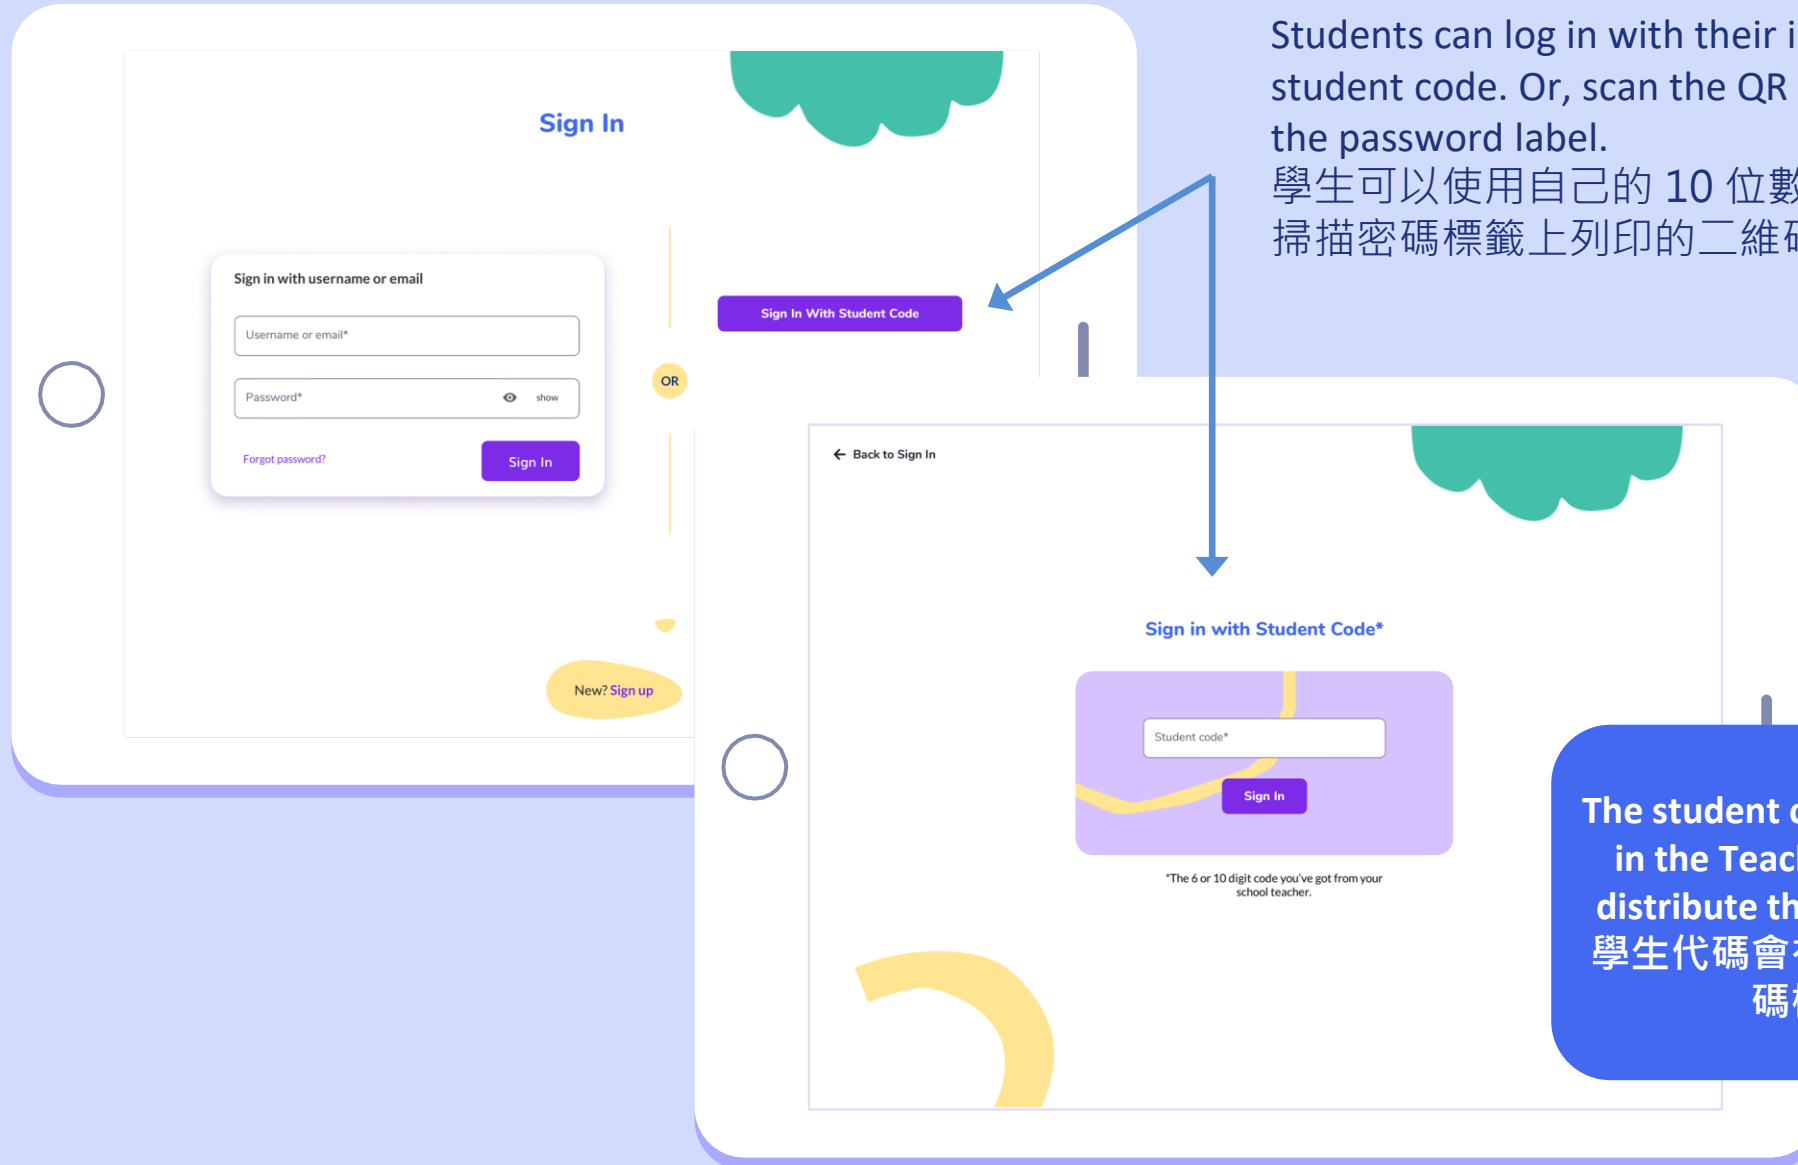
Students can log in with their i
student code. Or, scan the QR
the password label.
學生可以使用自己的 10 位數
掃描密碼標籤上列印的二維碼

Sign In

Sign in with username or email

Username or email*

Password*

show

Forgot password?

Sign In

OR

Sign In With Student Code

New? Sign up

Back to Sign In

Sign in with Student Code*

Student code*

Sign In

*The 6 or 10 digit code you've got from your school teacher.

The student c
in the Teac
distribute th
學生代碼會
碼